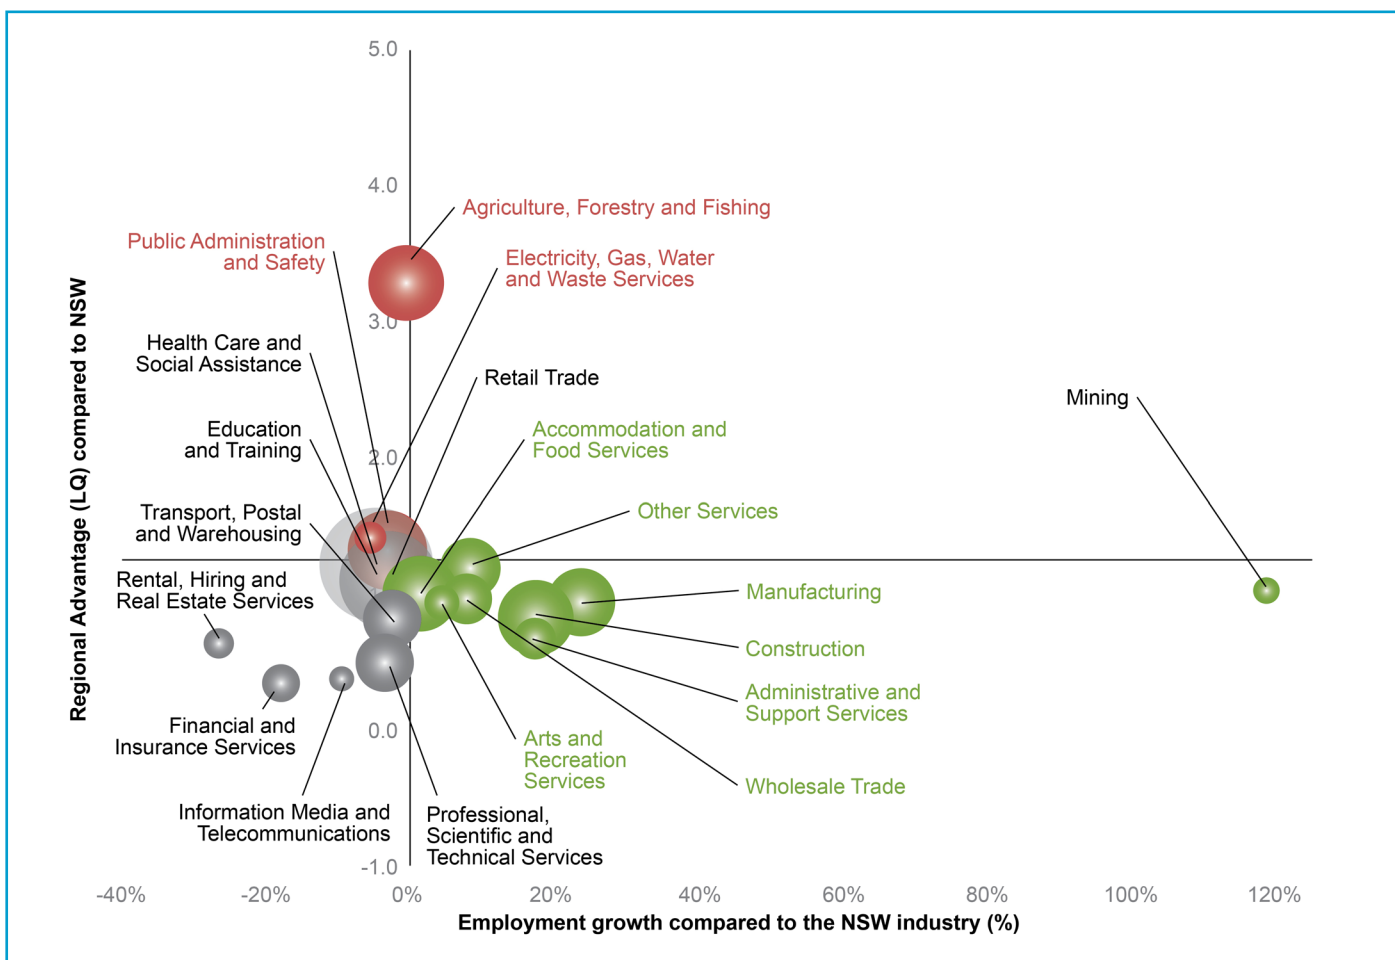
5.0

4.0

3.0

2.0

0.0

-1.0

Agriculture, Forestry and Fishing

Public Administration and Safety

Electricity, Gas, Water and Waste Services

Health Care and Social Assistance

Retail Trade

Mining

Accommodation and Food Services

Education and Training

Other Services

Transport, Postal and Warehousing

Rental, Hiring and Real Estate Services

Manufacturing

Construction

Administrative and Support Services

Financial and Insurance Services

Arts and Recreation Services

Wholesale Trade

Information Media and Telecommunications

Professional, Scientific and Technical Services

Regional Advantage (LQ) compared to NSW

-40% -20% 0% 20% 40% 60% 80% 100% 120%

Employment growth compared to the NSW industry (%)